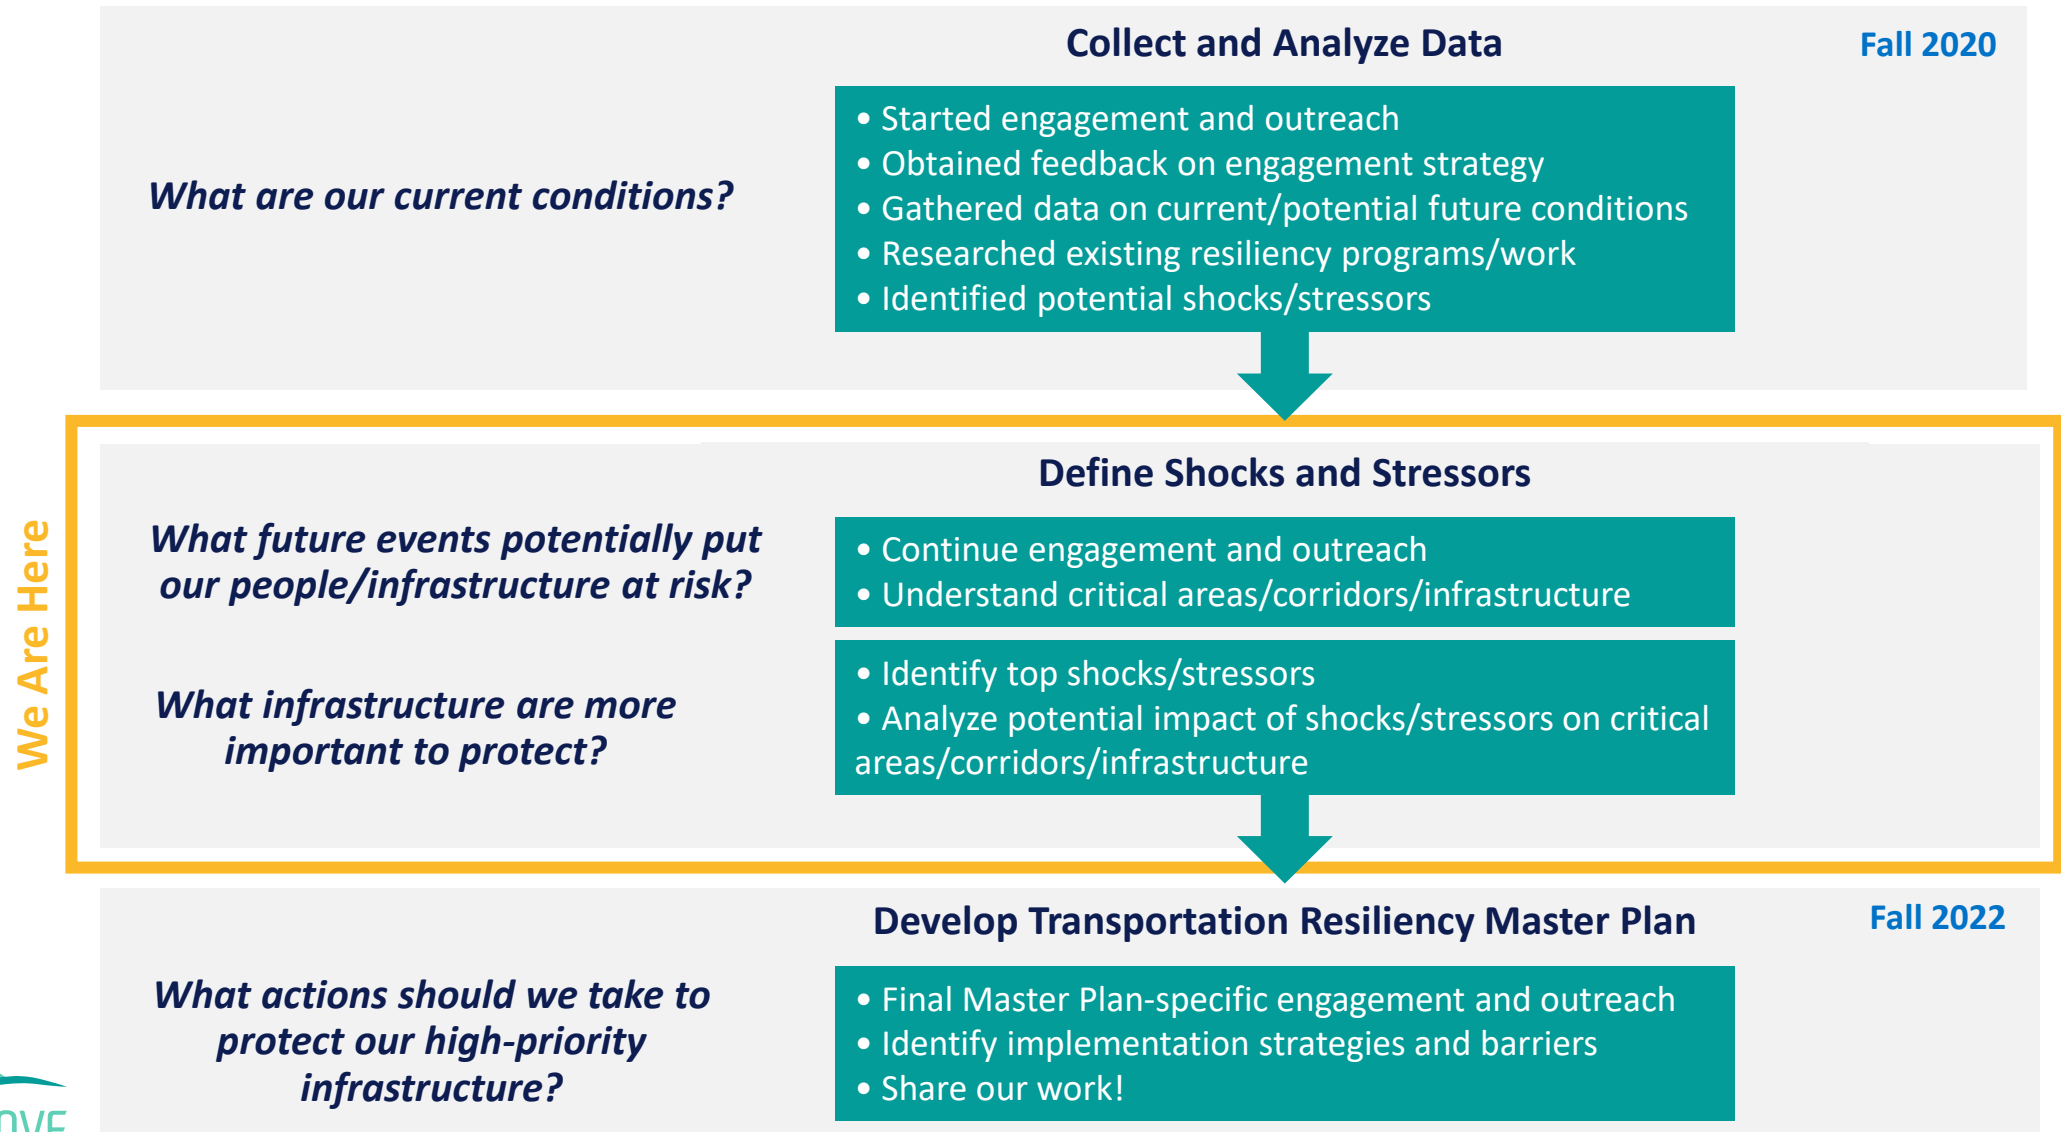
Collect and Analyze Data

Fall 2020

What are our current conditions?

- Started engagement and outreach
- Obtained feedback on engagement strategy
- Gathered data on current/potential future conditions
- Researched existing resiliency programs/work
- Identified potential shocks/stressors

We Are Here

Define Shocks and Stressors

What future events potentially put our people/infrastructure at risk?

- Continue engagement and outreach
- Understand critical areas/corridors/infrastructure

What infrastructure are more important to protect?

- Identify top shocks/stressors
- Analyze potential impact of shocks/stressors on critical areas/corridors/infrastructure

Develop Transportation Resiliency Master Plan

Fall 2022

What actions should we take to protect our high-priority infrastructure?

- Final Master Plan-specific engagement and outreach
- Identify implementation strategies and barriers
- Share our work!

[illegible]